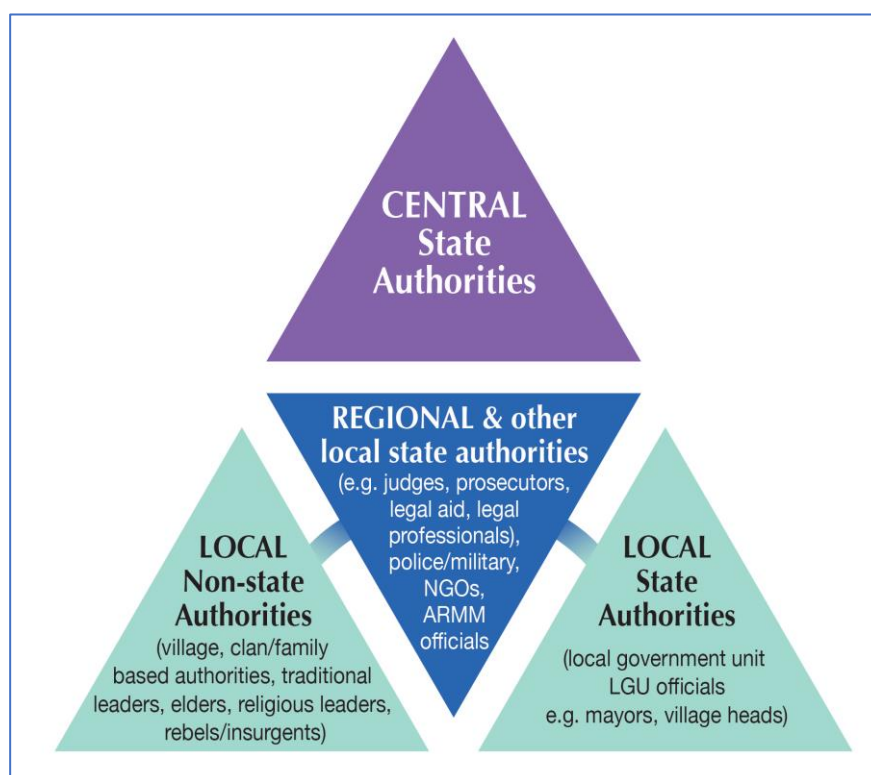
CENTRAL State Authorities

REGIONAL & other local state authorities (e.g. judges, prosecutors, legal aid, legal professionals), police/military, NGOs, ARMM officials

LOCAL Non-state Authorities (village, clan/family based authorities, traditional leaders, elders, religious leaders, rebels/insurgents)

LOCAL State Authorities (local government unit LGU officials e.g. mayors, village heads)